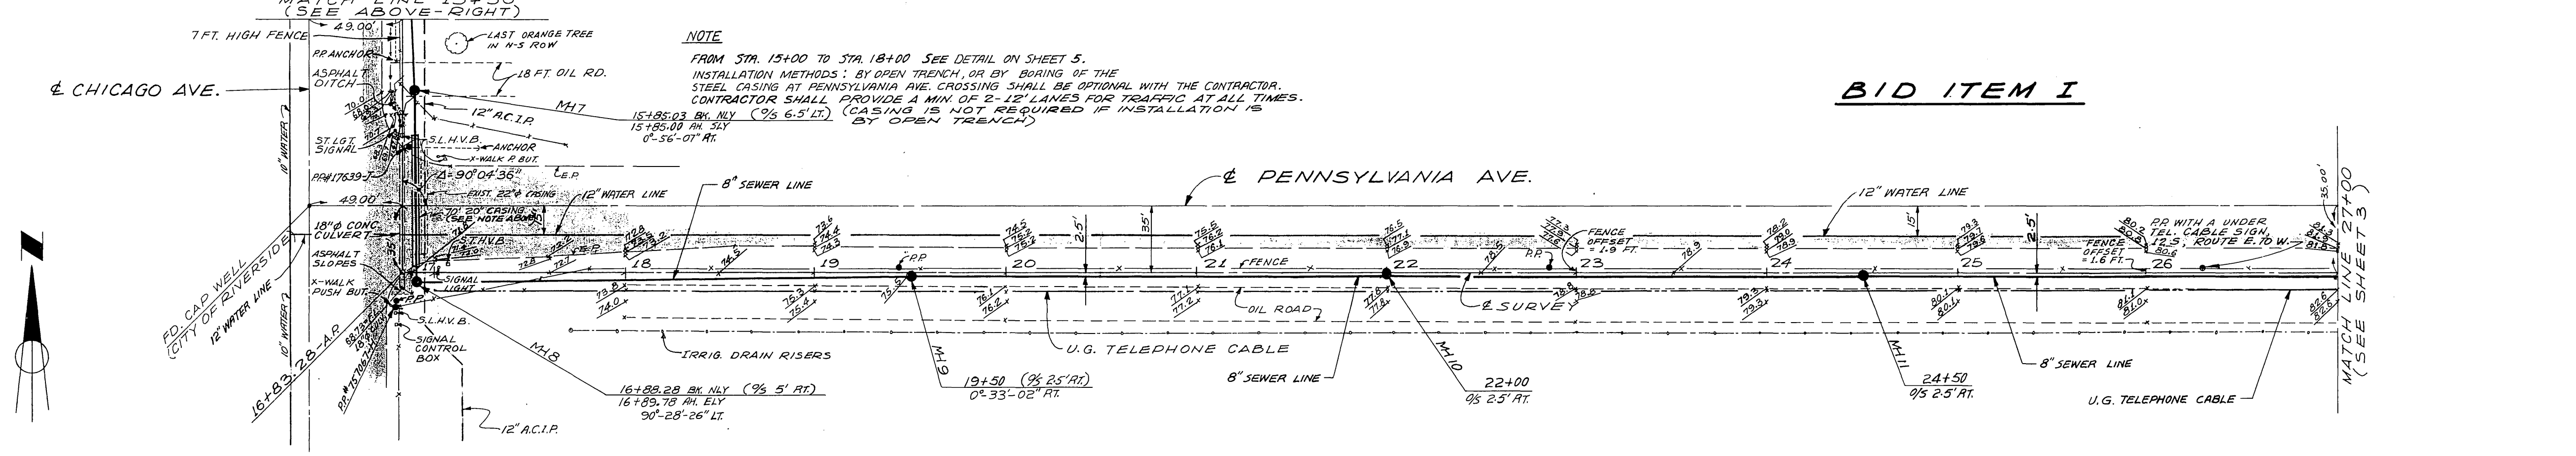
MATCH LINE 15+50
(SEE ABOVE-RIGHT)

7 FT. HIGH FENCE
49.00'
P.P. ANCHOR
LAST ORANGE TREE IN N-S ROW
ASPHALT DITCH
18 FT. OIL RD.
℄ CHICAGO AVE.
12" A.C.I.P.
MH7
15+85.03 BK. NLY (O/S 6.5' LT.)
15+85.00 AH. SLY
0°-56'-07" RT.
ST. LGT. SIGNAL
S.L.H.V.B.
ANCHOR
X-WALK P. BUT.
10" WATER
P.P. #17639-J
Δ=90°04'36"
E.P.
EXIST. 22" CASING
12" WATER LINE
8" SEWER LINE
49.00'
18" Ø CONC. CULVERT
20" CASING (SEE NOTE ABOVE)
ASPHALT SLOPES
FD. CAP WELL (CITY OF RIVERSIDE)
12" WATER LINE
X-WALK PUSH BUT.
SIGNAL LIGHT
10" WATER
S.L.H.V.B.
SIGNAL CONTROL BOX
16+83.28 - A.R.
MH8
12" A.C.I.P.
16+88.28 BK. NLY (O/S 5' RT.)
16+89.78 AH. ELY
90°-28'-26" LT.

NOTE
FROM STA. 15+00 TO STA. 18+00 SEE DETAIL ON SHEET 5.
INSTALLATION METHODS: BY OPEN TRENCH, OR BY BORING OF THE STEEL CASING AT PENNSYLVANIA AVE. CROSSING SHALL BE OPTIONAL WITH THE CONTRACTOR.
CONTRACTOR SHALL PROVIDE A MIN. OF 2-12' LANES FOR TRAFFIC AT ALL TIMES.
(CASING IS NOT REQUIRED IF INSTALLATION IS BY OPEN TRENCH)

BID ITEM I

℄ PENNSYLVANIA AVE.
12" WATER LINE
18
19
20
21
22
23
24
25
26
P.P.
FENCE
FENCE OFFSET = 1.9 FT.
P.P.
FENCE OFFSET = 1.6 FT.
P.P. WITH A UNDER TEL. CABLE SIGN, 12.5' ROUTE E. TO W.
2.5'
35'
15'
2.5'
35.00'
OIL ROAD
℄ SURVEY
IRRIG. DRAIN RISERS
U.G. TELEPHONE CABLE
MH9
19+50 (O/S 2.5' RT.)
0°-33'-02" RT.
8" SEWER LINE
MH10
22+00
O/S 2.5' RT.
MH11
24+50
O/S 2.5' RT.
8" SEWER LINE
U.G. TELEPHONE CABLE
MATCH LINE 27+00
(SEE SHEET 3)